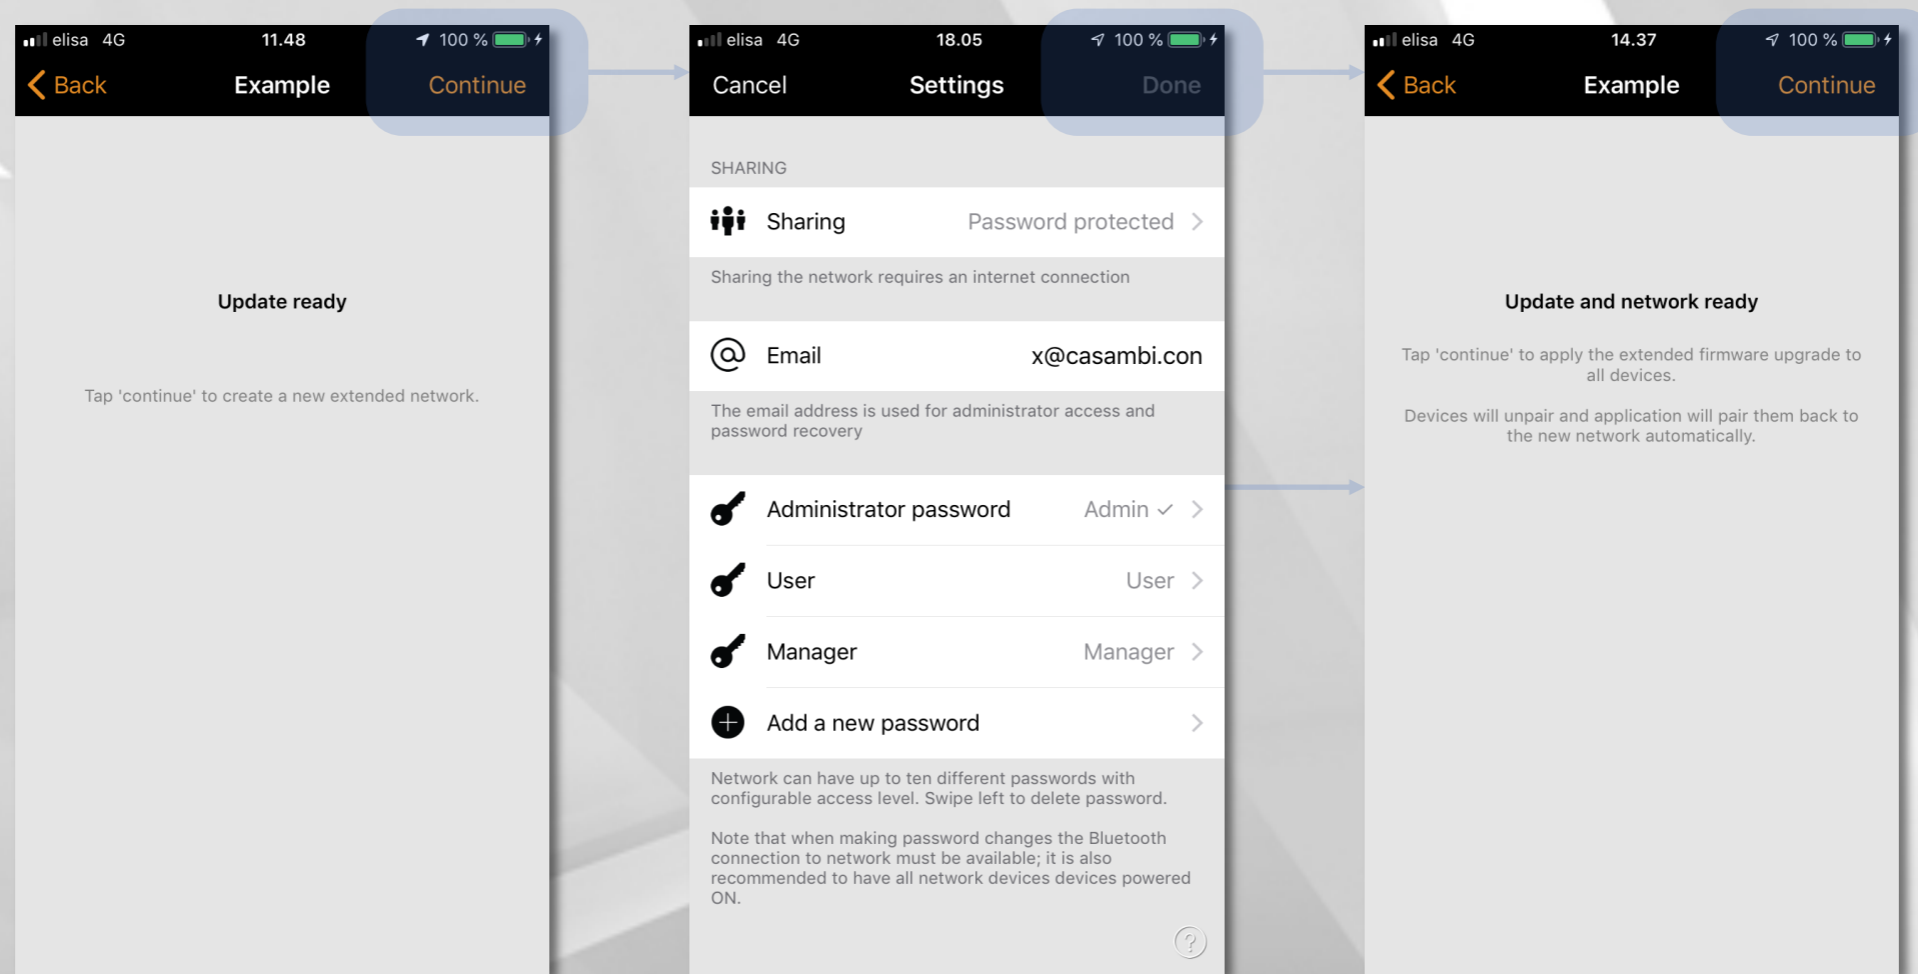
elisa 4G 11.48 100 %

Back Example Continue

Update ready

Tap 'continue' to create a new extended network.

elisa 4G 18.05 100 %

Cancel Settings Done

SHARING

Sharing Password protected

Sharing the network requires an internet connection

Email x@casambi.con

The email address is used for administrator access and password recovery

Administrator password Admin ✓

User User

Manager Manager

Add a new password

Network can have up to ten different passwords with configurable access level. Swipe left to delete password.

Note that when making password changes the Bluetooth connection to network must be available; it is also recommended to have all network devices devices powered ON.

?

elisa 4G 14.37 100 %

Back Example Continue

Update and network ready

Tap 'continue' to apply the extended firmware upgrade to all devices.

Devices will unpair and application will pair them back to the new network automatically.